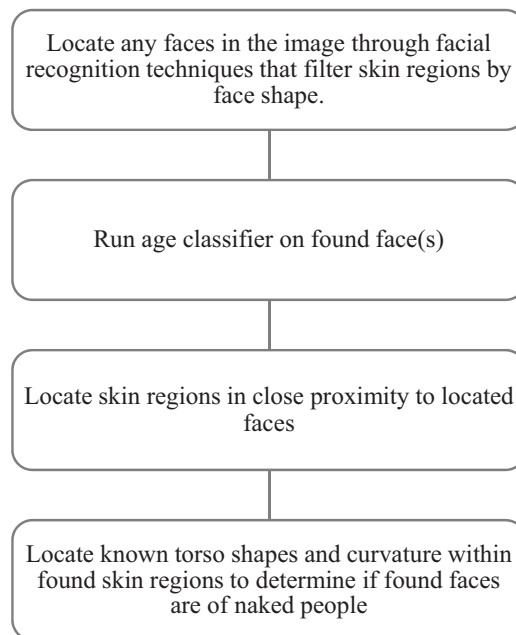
Locate any faces in the image through facial recognition techniques that filter skin regions by face shape.

Run age classifier on found face(s)

Locate skin regions in close proximity to located faces

Locate known torso shapes and curvature within found skin regions to determine if found faces are of naked people